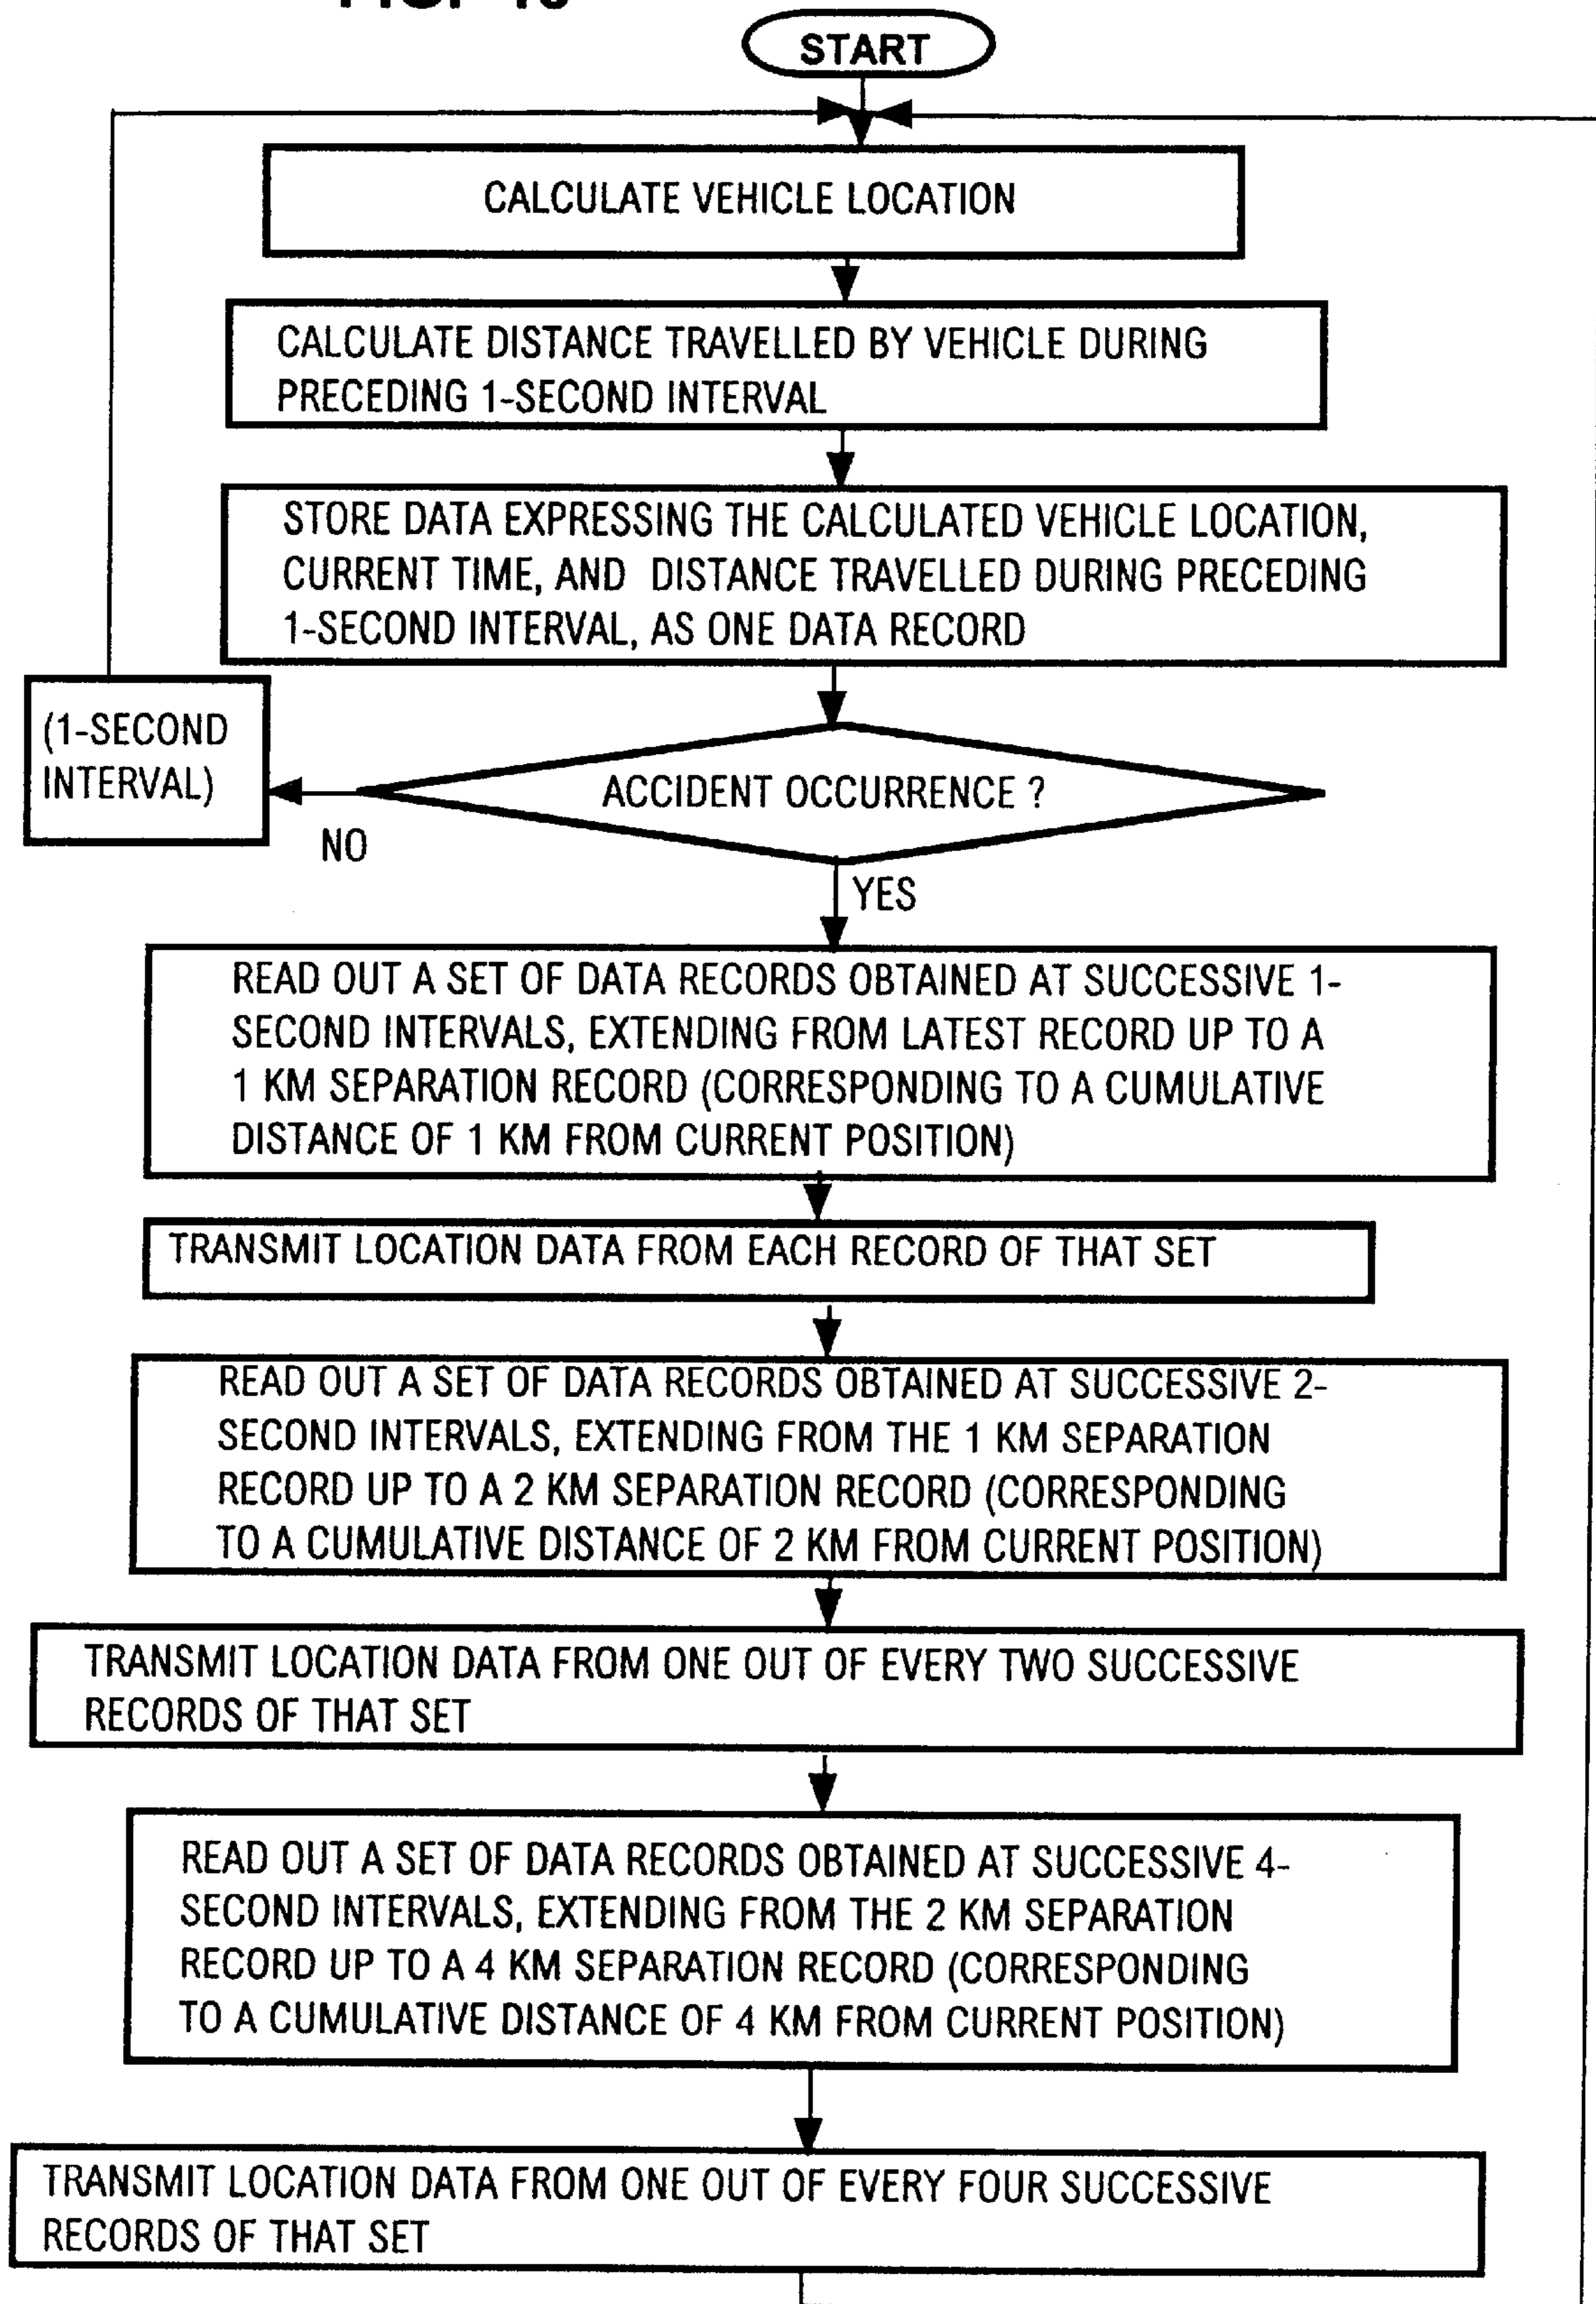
START

CALCULATE VEHICLE LOCATION

CALCULATE DISTANCE TRAVELLED BY VEHICLE DURING PRECEDING 1-SECOND INTERVAL

STORE DATA EXPRESSING THE CALCULATED VEHICLE LOCATION, CURRENT TIME, AND DISTANCE TRAVELLED DURING PRECEDING 1-SECOND INTERVAL, AS ONE DATA RECORD

(1-SECOND INTERVAL)

ACCIDENT OCCURRENCE ?

NO

YES

READ OUT A SET OF DATA RECORDS OBTAINED AT SUCCESSIVE 1-SECOND INTERVALS, EXTENDING FROM LATEST RECORD UP TO A 1 KM SEPARATION RECORD (CORRESPONDING TO A CUMULATIVE DISTANCE OF 1 KM FROM CURRENT POSITION)

TRANSMIT LOCATION DATA FROM EACH RECORD OF THAT SET

READ OUT A SET OF DATA RECORDS OBTAINED AT SUCCESSIVE 2-SECOND INTERVALS, EXTENDING FROM THE 1 KM SEPARATION RECORD UP TO A 2 KM SEPARATION RECORD (CORRESPONDING TO A CUMULATIVE DISTANCE OF 2 KM FROM CURRENT POSITION)

TRANSMIT LOCATION DATA FROM ONE OUT OF EVERY TWO SUCCESSIVE RECORDS OF THAT SET

READ OUT A SET OF DATA RECORDS OBTAINED AT SUCCESSIVE 4-SECOND INTERVALS, EXTENDING FROM THE 2 KM SEPARATION RECORD UP TO A 4 KM SEPARATION RECORD (CORRESPONDING TO A CUMULATIVE DISTANCE OF 4 KM FROM CURRENT POSITION)

TRANSMIT LOCATION DATA FROM ONE OUT OF EVERY FOUR SUCCESSIVE RECORDS OF THAT SET